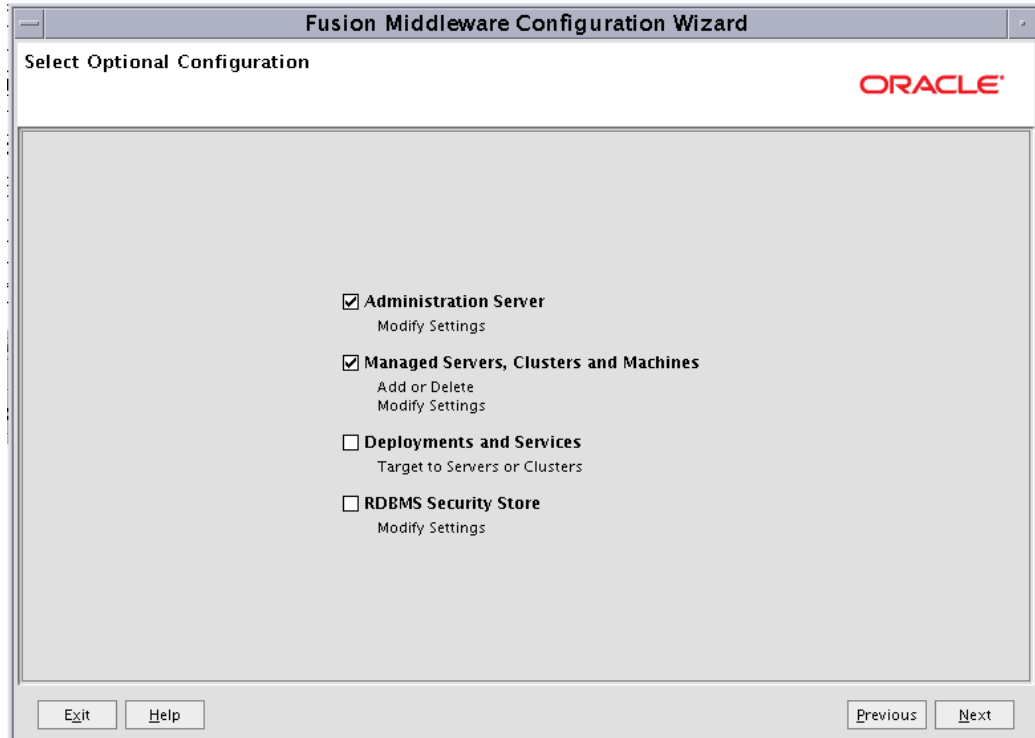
Fusion Middleware Configuration Wizard

Select Optional Configuration

ORACLE

☑ Administration Server
Modify Settings

☑ Managed Servers, Clusters and Machines
Add or Delete
Modify Settings

☐ Deployments and Services
Target to Servers or Clusters

☐ RDBMS Security Store
Modify Settings

Exit Help Previous Next